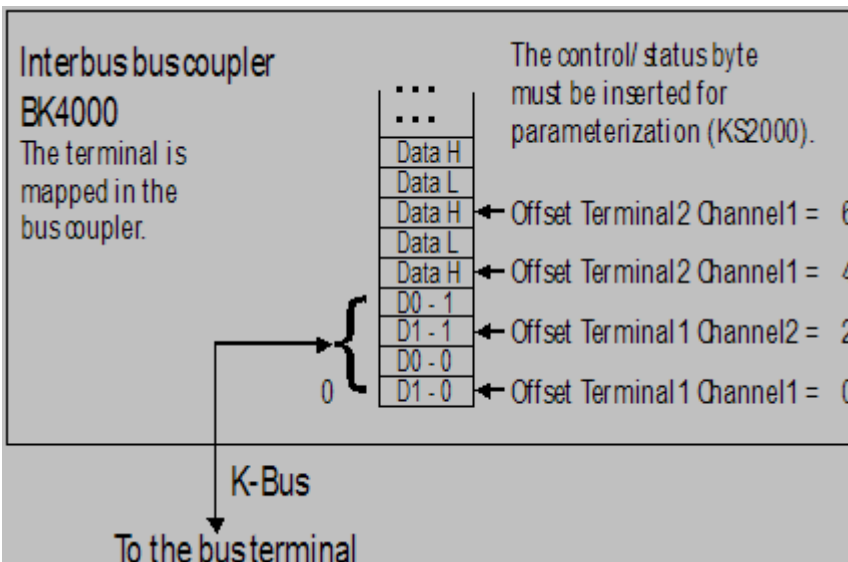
Interbus bus coupler
BK4000
The terminal is mapped in the bus coupler.

The control/ status byte must be inserted for parameterization (KS2000).

...
...
Data H
Data L
Data H
Data L
Data H
D0 - 1
D1 - 1
D0 - 0
D1 - 0

Offset Terminal 2 Channel 1 = 6
Offset Terminal 2 Channel 1 = 4
Offset Terminal 1 Channel 2 = 2
Offset Terminal 1 Channel 1 = 0

0

K-Bus
To the bus terminal